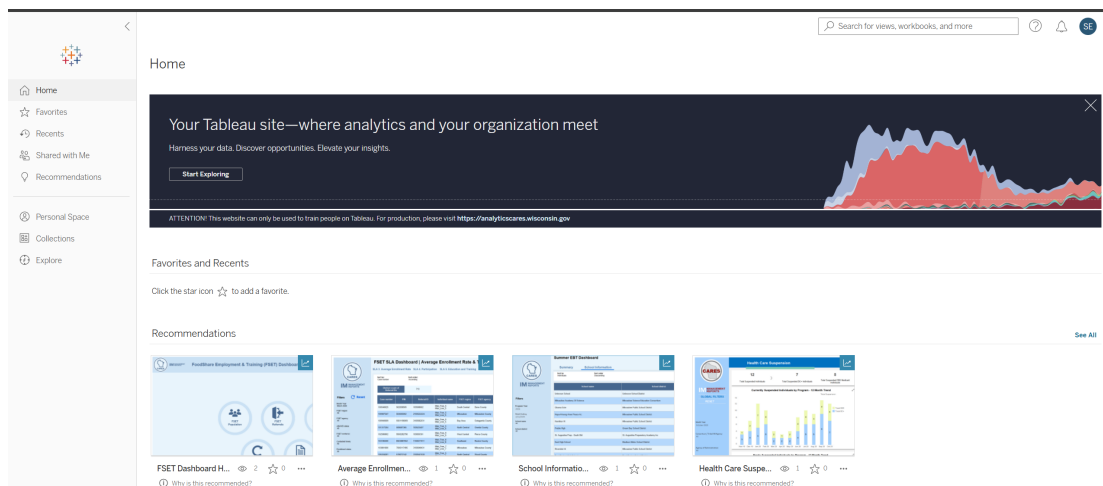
Search for views, workbooks, and more

SE

Home
Favorites
Recents
Shared with Me
Recommendations

Personal Space
Collections
Explore

Home

Your Tableau site—where analytics and your organization meet

Harness your data. Discover opportunities. Elevate your insights.

Start Exploring

ATTENTION! This website can only be used to train people on Tableau. For production, please visit https://analyticscares.wisconsin.gov

Favorites and Recents

Click the star icon ☆ to add a favorite.

Recommendations

See All

FoodShare Employment & Training (FSET) Dashboard

FSET SLA Dashboard | Average Enrollment Rate &

Summer EBT Dashboard

Health Care Suspension

FSET Dashboard H... 2 0 ···
Why is this recommended?

Average Enrollmen... 1 0 ···
Why is this recommended?

School Informatio... 1 0 ···
Why is this recommended?

Health Care Suspe... 1 0 ···
Why is this recommended?